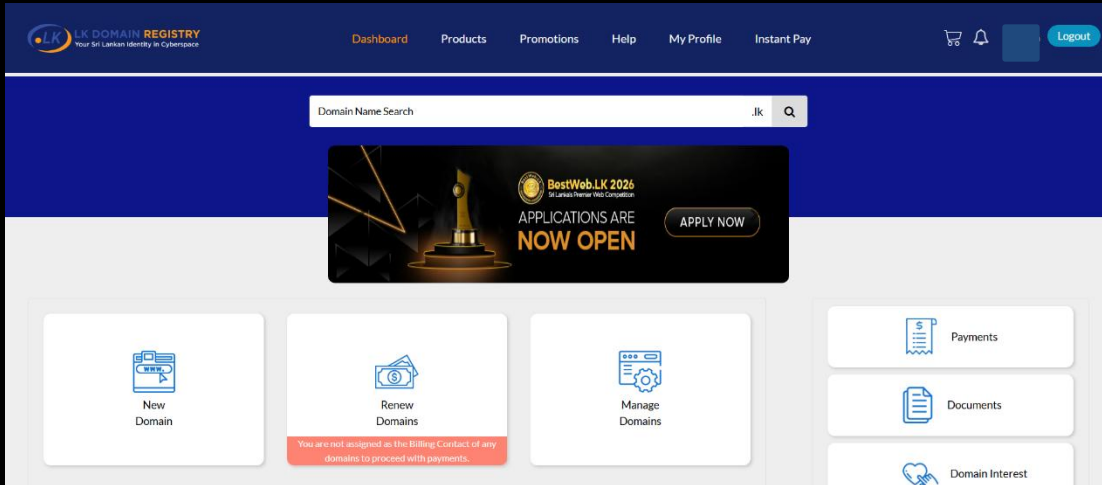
.LK LK DOMAIN REGISTRY
Your Sri Lankan Identity in Cyberspace

Dashboard Products Promotions Help My Profile Instant Pay

Logout

Domain Name Search .lk

BestWeb.LK 2026
Sri Lanka's Premier Web Competition
APPLICATIONS ARE
NOW OPEN
APPLY NOW

New Domain

Renew Domains
You are not assigned as the Billing Contact of any domains to proceed with payments.

Manage Domains

Payments

Documents

Domain Interest